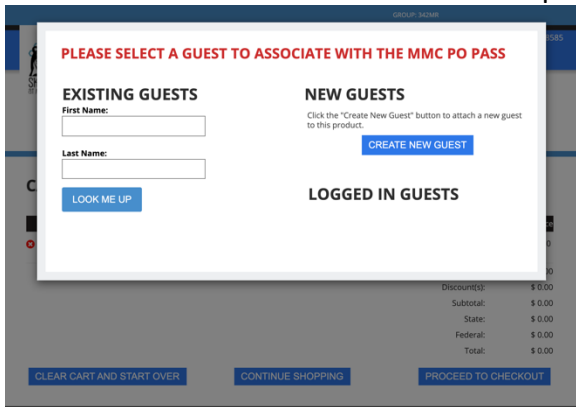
GROUP: 342MR

PLEASE SELECT A GUEST TO ASSOCIATE WITH THE MMC PO PASS

EXISTING GUESTS

First Name:

Last Name:

LOOK ME UP

NEW GUESTS

Click the "Create New Guest" button to attach a new guest to this product.

CREATE NEW GUEST

LOGGED IN GUESTS

| | |
|---|---|
| Discount(s): | $ 0.00 |
| Subtotal: | $ 0.00 |
| State: | $ 0.00 |
| Federal: | $ 0.00 |
| Total: | $ 0.00 |

CLEAR CART AND START OVER

CONTINUE SHOPPING

PROCEED TO CHECKOUT